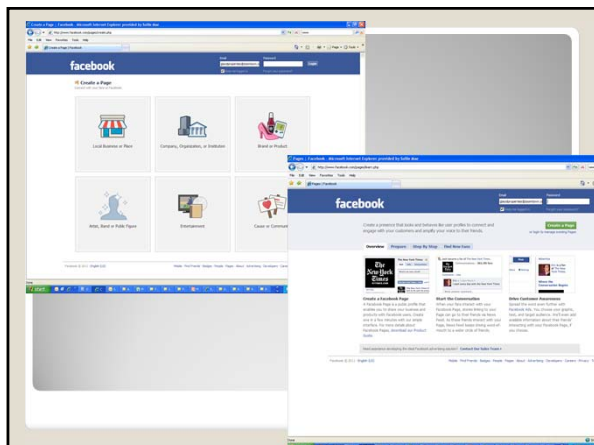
Create a Page | Facebook - Microsoft Internet Explorer provided by Kellie Mae

facebook

Create a Page

Local Business or Place

Company, Organization, or Institution

Brand or Product

Artist, Band or Public Figure

Entertainment

Cause or Communi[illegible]

Pages | Facebook - Microsoft Internet Explorer provided by Kellie Mae

facebook

Create a presence that looks and behaves like our profiles to connect and engage with your customers and amplify your voice to their friends.

Create a Page

Overview

Prospects

Step By Step

Find New Fans

The New York Times

Create a Facebook Page

Start the Conversation

Drive Customer Awareness

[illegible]